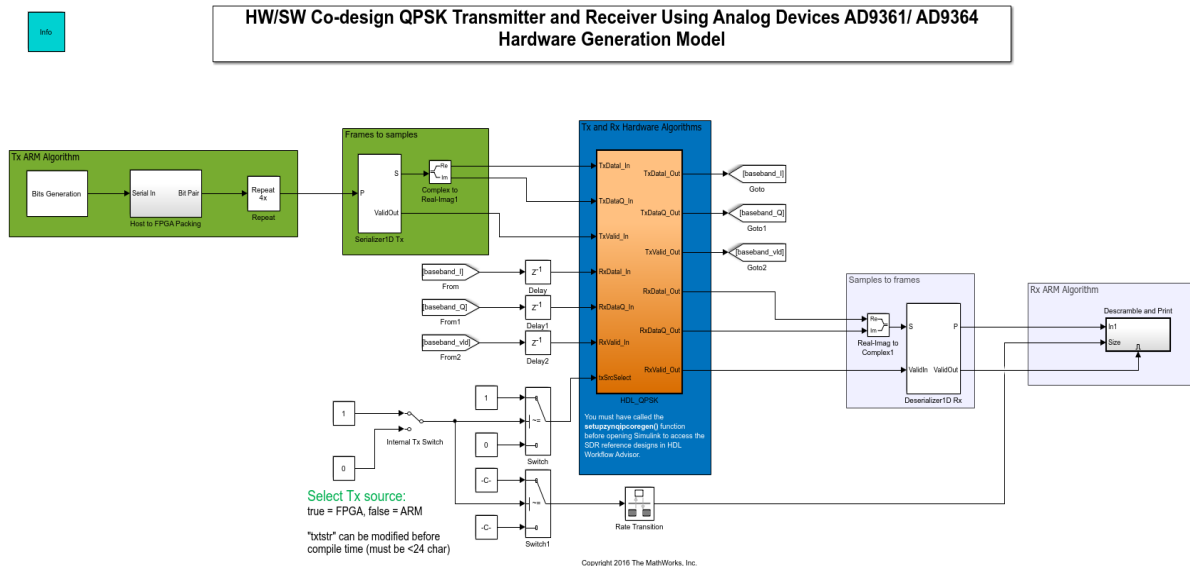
Info

HW/SW Co-design QPSK Transmitter and Receiver Using Analog Devices AD9361/ AD9364
Hardware Generation Model

Tx ARM Algorithm
Bits Generation
Serial In
Bit Pair
Host to FPGA Packing
Repeat
4x
Repeat

Frames to samples
P
S
ValidOut
Serializer1D Tx
Re
Im
Complex to Real-Imag1

Tx and Rx Hardware Algorithms
TxDataI_In
TxDataQ_In
TxValid_In
RxDataI_In
RxDataQ_In
RxValid_In
txSrcSelect
TxDataI_Out
TxDataQ_Out
TxValid_Out
RxDataI_Out
RxDataQ_Out
RxValid_Out
HDL_QPSK

You must have called the **setupzynqipcoregen()** function before opening Simulink to access the SDR reference designs in HDL Workflow Advisor.

[baseband_I]
Goto
[baseband_Q]
Goto1
[baseband_vld]
Goto2

[baseband_I]
From
[baseband_Q]
From1
[baseband_vld]
From2

$z^{-1}$
Delay
$z^{-1}$
Delay1
$z^{-1}$
Delay2

Samples to frames
Re
Im
Real-Imag to Complex1
S
P
ValidIn
ValidOut
Deserializer1D Rx

Rx ARM Algorithm
Descramble and Print
In1
Size

1
0
Internal Tx Switch

1
0
Switch
~= 0

-C-
-C-
Switch1
~= 0

Rate Transition

Select Tx source:
true = FPGA, false = ARM

"txtstr" can be modified before compile time (must be <24 char)

Copyright 2016 The MathWorks, Inc.